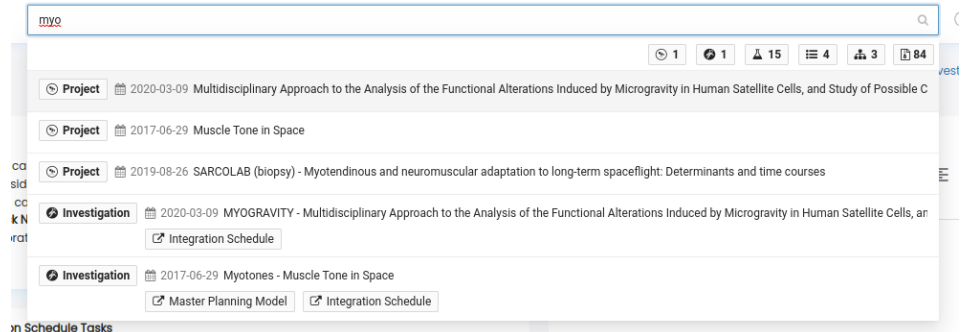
myo

1 1 15 4 3 84

Project 2020-03-09 Multidisciplinary Approach to the Analysis of the Functional Alterations Induced by Microgravity in Human Satellite Cells, and Study of Possible C

Project 2017-06-29 Muscle Tone in Space

Project 2019-08-26 SARCOLAB (biopsy) - Myotendinous and neuromuscular adaptation to long-term spaceflight: Determinants and time courses

Investigation 2020-03-09 MYOGRAVITY - Multidisciplinary Approach to the Analysis of the Functional Alterations Induced by Microgravity in Human Satellite Cells, an

Integration Schedule

Investigation 2017-06-29 Myotones - Muscle Tone in Space

Master Planning Model Integration Schedule

vest

ca
sid
co
k N
rat

n Schedule Tasks